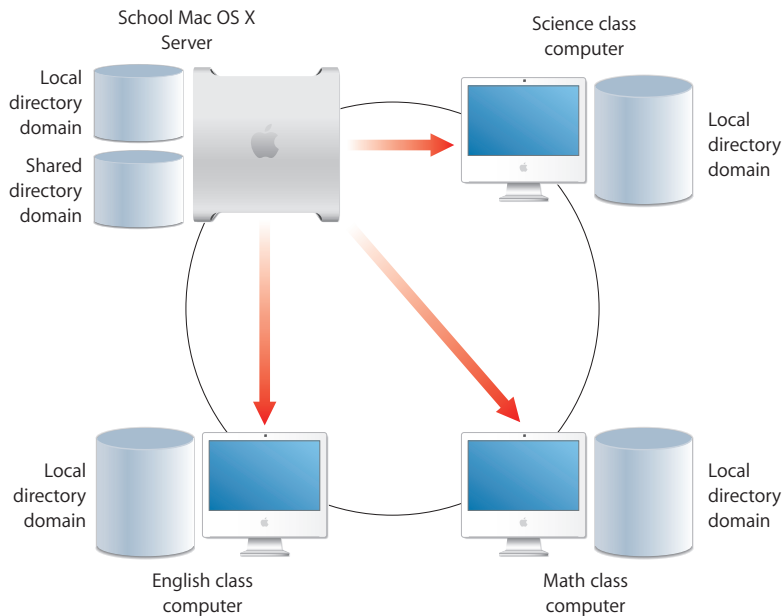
School Mac OS X Server

Local directory domain

Shared directory domain

Science class computer

Local directory domain

Local directory domain

English class computer

Math class computer

Local directory domain